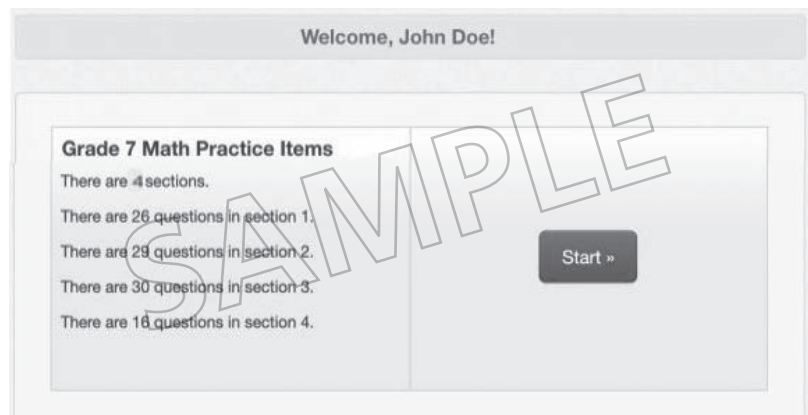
Welcome, John Doe!

Grade 7 Math Practice Items

There are 4 sections.

There are 26 questions in section 1.

There are 29 questions in section 2.

There are 30 questions in section 3.

There are 16 questions in section 4.

Start »

SAMPLE